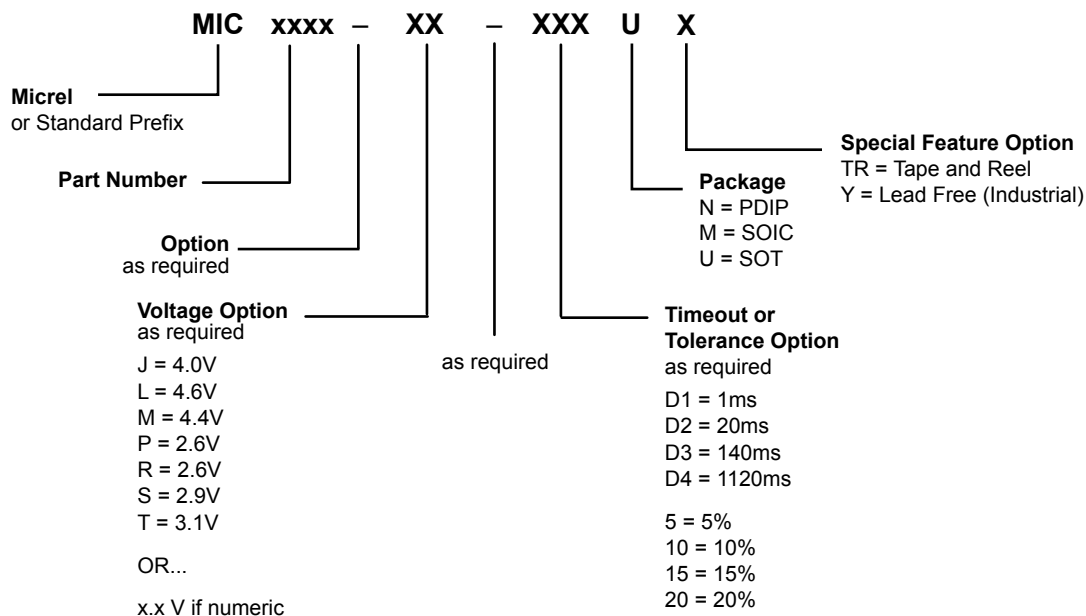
MIC xxxx – XX – XXX U X

Micrel
or Standard Prefix

Part Number

Option
as required

Voltage Option
as required
J = 4.0V
L = 4.6V
M = 4.4V
P = 2.6V
R = 2.6V
S = 2.9V
T = 3.1V

OR...

x.x V if numeric

as required

Timeout or Tolerance Option
as required
D1 = 1ms
D2 = 20ms
D3 = 140ms
D4 = 1120ms

5 = 5%
10 = 10%
15 = 15%
20 = 20%

Package
N = PDIP
M = SOIC
U = SOT

Special Feature Option
TR = Tape and Reel
Y = Lead Free (Industrial)